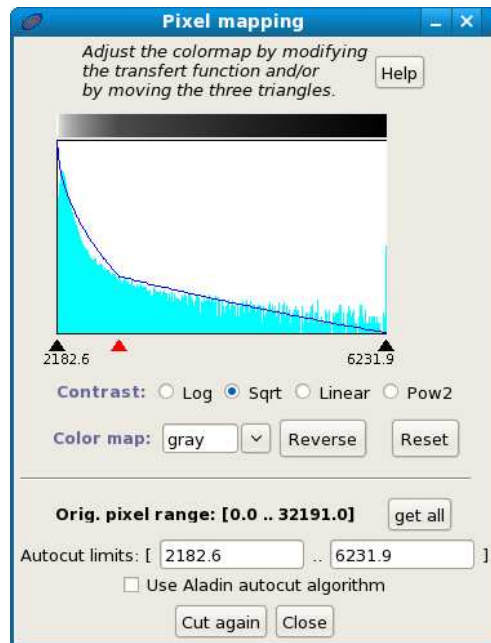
Pixel mapping

Adjust the colormap by modifying the transfert function and/or by moving the three triangles.

Help

2182.6

6231.9

Contrast: Log Sqrt Linear Pow2

Color map: gray Reverse Reset

Orig. pixel range: [0.0 .. 32191.0] get all

Autocut limits: [ 2182.6 .. 6231.9 ]

Use Aladin autocut algorithm

Cut again Close